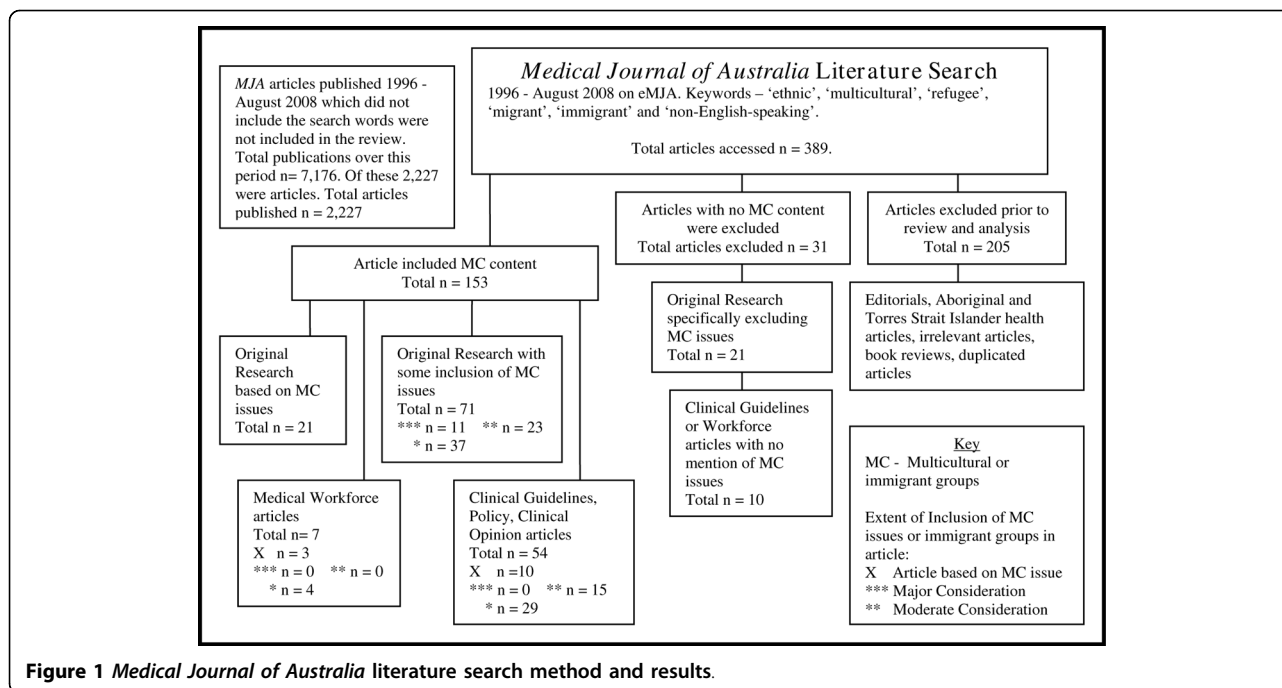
*Medical Journal of Australia* Literature Search
1996 - August 2008 on eMJA. Keywords – 'ethnic', 'multicultural', 'refugee', 'migrant', 'immigrant' and 'non-English-speaking'.

Total articles accessed n = 389.

*MJA* articles published 1996 - August 2008 which did not include the search words were not included in the review. Total publications over this period n= 7,176. Of these 2,227 were articles. Total articles published n = 2,227

Article included MC content
Total n = 153

Articles with no MC content were excluded
Total articles excluded n = 31

Articles excluded prior to review and analysis
Total n = 205

Original Research based on MC issues
Total n = 21

Original Research with some inclusion of MC issues
Total n = 71
*** n = 11 ** n = 23
* n = 37

Medical Workforce articles
Total n= 7
X n = 3
*** n = 0 ** n = 0
* n = 4

Clinical Guidelines, Policy, Clinical Opinion articles
Total n = 54
X n =10
*** n = 0 ** n = 15
* n = 29

Original Research specifically excluding MC issues
Total n = 21

Clinical Guidelines or Workforce articles with no mention of MC issues
Total n = 10

Editorials, Aboriginal and Torres Strait Islander health articles, irrelevant articles, book reviews, duplicated articles

Key
MC - Multicultural or immigrant groups

Extent of Inclusion of MC issues or immigrant groups in article:
X Article based on MC issue
*** Major Consideration
** Moderate Consideration

**Figure 1** *Medical Journal of Australia* **literature search method and results**.